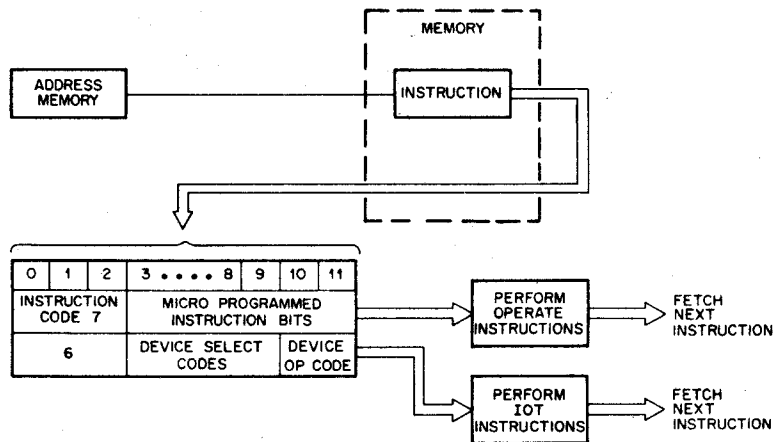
MEMORY

ADDRESS MEMORY

INSTRUCTION

| 0 | 1 | 2 | 3 • • • • • 8 | 9 | 10 | 11 |
|---|---|---|---|---|---|---|
| INSTRUCTION CODE 7 | | | MICRO PROGRAMMED INSTRUCTION BITS | | | |
| 6 | | | DEVICE SELECT CODES | | DEVICE OP CODE | |

PERFORM OPERATE INSTRUCTIONS

FETCH NEXT INSTRUCTION

PERFORM IOT INSTRUCTIONS

FETCH NEXT INSTRUCTION